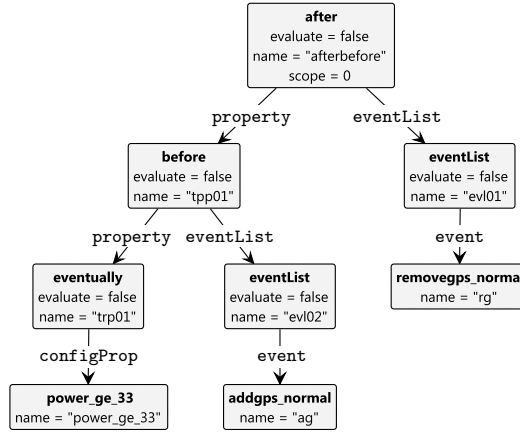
after
evaluate = false
name = "afterbefore"
scope = 0

property

eventList

before
evaluate = false
name = "tpp01"

property

eventList

eventually
evaluate = false
name = "trp01"

configProp

power_ge_33
name = "power_ge_33"

eventList
evaluate = false
name = "evl02"

event

addgps_normal
name = "ag"

eventList
evaluate = false
name = "evl01"

event

removegps_norma
name = "rg"